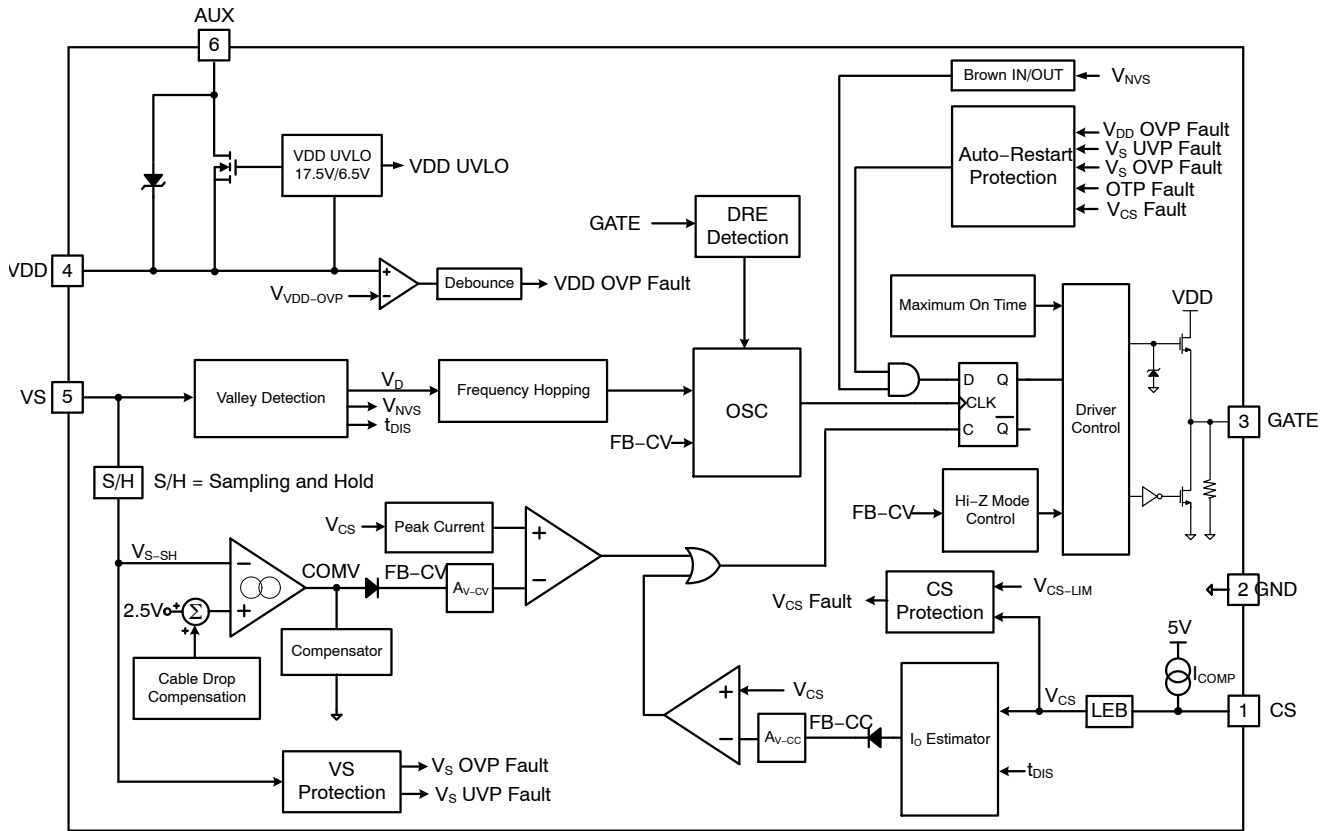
AUX
6
VDD UVLO
17.5V/6.5V
VDD UVLO
VDD 4
$V_{VDD-OVP}$
Debounce
VDD OVP Fault
GATE
DRE Detection
Brown IN/OUT
$V_{NVS}$
Auto−Restart Protection
$V_{DD}$ OVP Fault
$V_S$ UVP Fault
$V_S$ OVP Fault
OTP Fault
$V_{CS}$ Fault
Maximum On Time
VDD
VS 5
Valley Detection
$V_D$
$V_{NVS}$
$t_{DIS}$
Frequency Hopping
OSC
FB−CV
D Q
CLK
C $\overline{Q}$
Driver Control
3 GATE
S/H
S/H = Sampling and Hold
$V_{CS}$
Peak Current
+
−
$V_{S-SH}$
COMV
FB−CV
$A_{V-CV}$
2.5V
Σ
Cable Drop Compensation
Compensator
FB−CV
Hi−Z Mode Control
CS Protection
$V_{CS-LIM}$
$V_{CS}$ Fault
2 GND
5V
$I_{COMP}$
$V_{CS}$
$V_{CS}$
$A_{V-CC}$
FB−CC
$I_O$ Estimator
$t_{DIS}$
LEB
1 CS
VS Protection
$V_S$ OVP Fault
$V_S$ UVP Fault